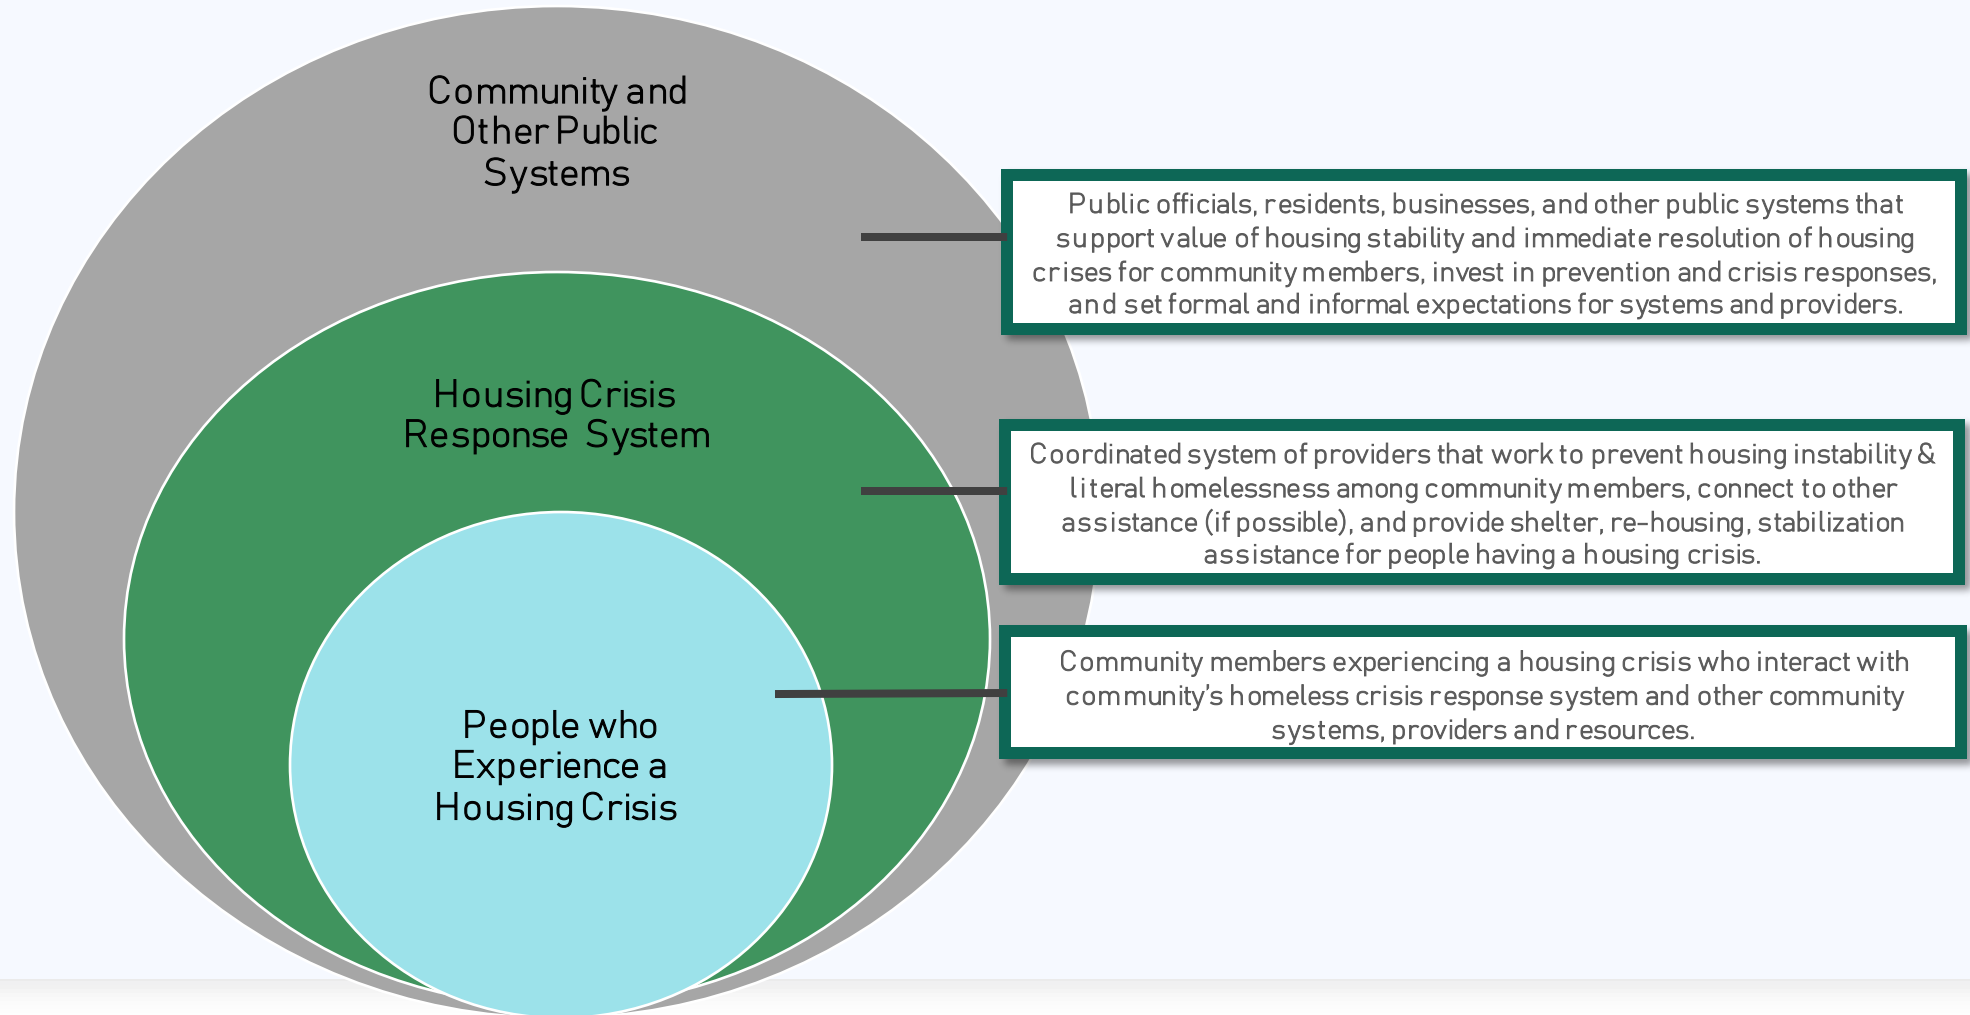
Community and Other Public Systems

Public officials, residents, businesses, and other public systems that support value of housing stability and immediate resolution of housing crises for community members, invest in prevention and crisis responses, and set formal and informal expectations for systems and providers.

Housing Crisis Response System

Coordinated system of providers that work to prevent housing instability & literal homelessness among community members, connect to other assistance (if possible), and provide shelter, re-housing, stabilization assistance for people having a housing crisis.

People who Experience a Housing Crisis

Community members experiencing a housing crisis who interact with community's homeless crisis response system and other community systems, providers and resources.